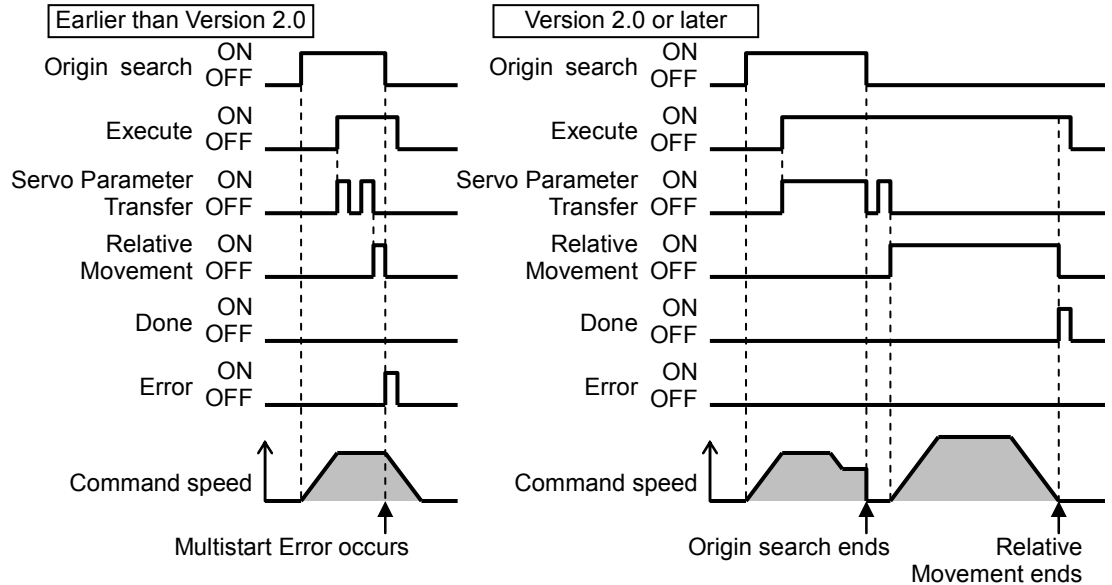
Earlier than Version 2.0

Origin search ON OFF

Execute ON OFF

Servo Parameter Transfer ON OFF

Relative Movement ON OFF

Done ON OFF

Error ON OFF

Command speed

Multistart Error occurs

Version 2.0 or later

Origin search ON OFF

Execute ON OFF

Servo Parameter Transfer ON OFF

Relative Movement ON OFF

Done ON OFF

Error ON OFF

Command speed

Origin search ends

Relative Movement ends